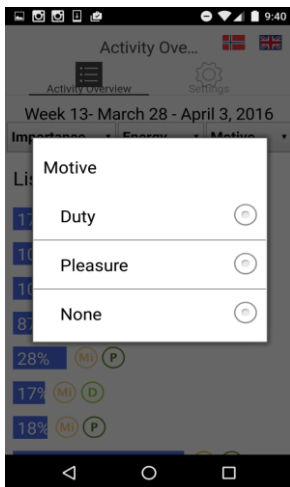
9:40

Activity Ove...

Activity Overview

Settings

Week 13- March 28 - April 3, 2016

Importance

Energy

Motive

Lis

17

10

10

87

Motive

Duty

Pleasure

None

28%

MI

P

17%

MI

D

18%

MI

P